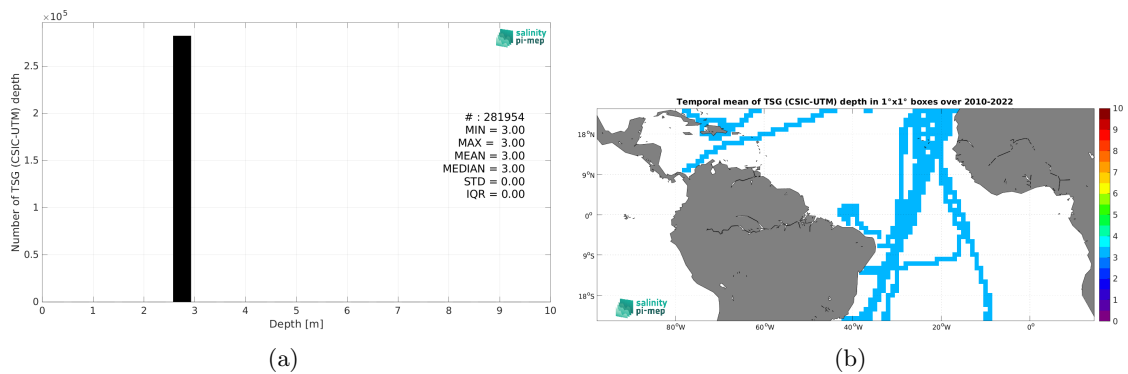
$\times10^5$

salinity pi-mep

2.5

2

1.5

1

0.5

0

Number of TSG (CSIC-UTM) depth

# : 281954
MIN = 3.00
MAX = 3.00
MEAN = 3.00
MEDIAN = 3.00
STD = 0.00
IQR = 0.00

0 1 2 3 4 5 6 7 8 9 10

Depth [m]

(a)

Temporal mean of TSG (CSIC-UTM) depth in 1°x1° boxes over 2010-2022

18°N

9°N

0°

9°S

18°S

80°W 60°W 40°W 20°W 0°

salinity pi-mep

10 9 8 7 6 5 4 3 2 1 0

(b)